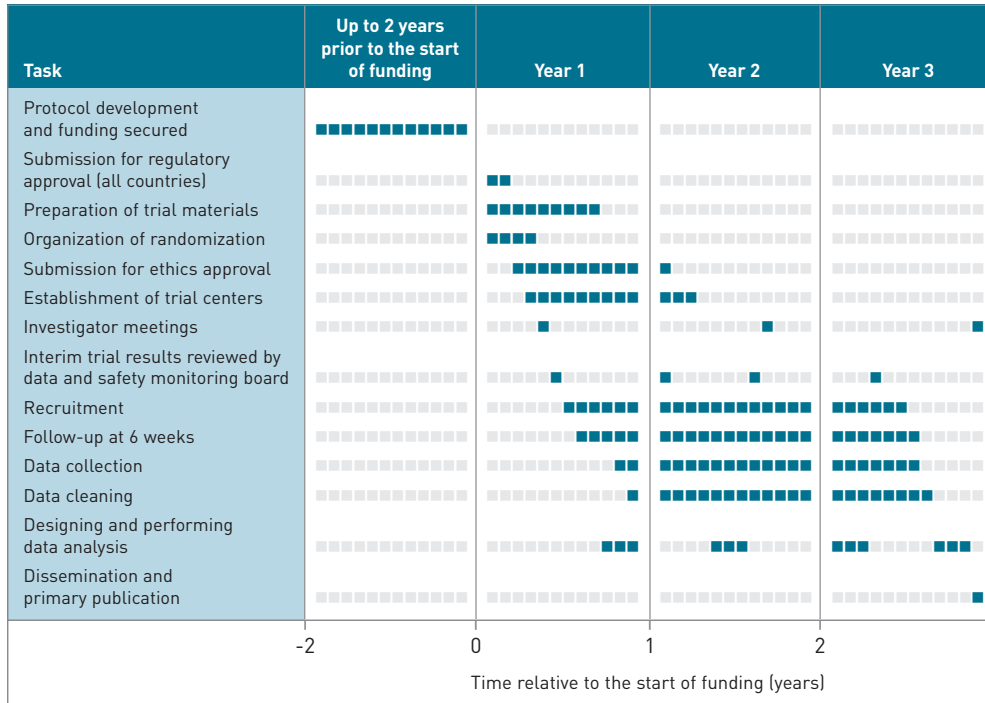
| Task | Up to 2 years prior to the start of funding | Year 1 | Year 2 | Year 3 |
|---|---|---|---|---|
| Protocol development and funding secured | | | | |
| Submission for regulatory approval (all countries) | | | | |
| Preparation of trial materials | | | | |
| Organization of randomization | | | | |
| Submission for ethics approval | | | | |
| Establishment of trial centers | | | | |
| Investigator meetings | | | | |
| Interim trial results reviewed by data and safety monitoring board | | | | |
| Recruitment | | | | |
| Follow-up at 6 weeks | | | | |
| Data collection | | | | |
| Data cleaning | | | | |
| Designing and performing data analysis | | | | |
| Dissemination and primary publication | | | | |

-2 0 1 2

Time relative to the start of funding (years)